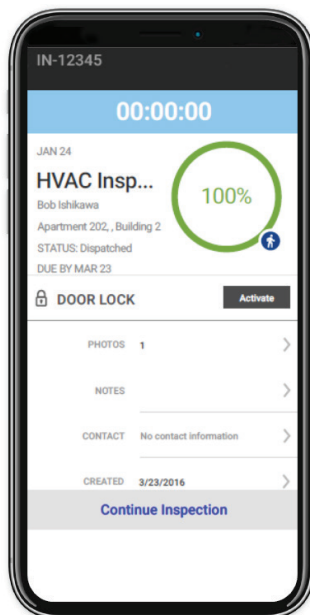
IN-12345

00:00:00

JAN 24

HVAC Insp...

Bob Ishikawa

Apartment 202, , Building 2

STATUS: Dispatched

DUE BY MAR 23

100%

DOOR LOCK

Activate

PHOTOS 1

NOTES

CONTACT No contact information

CREATED 3/23/2016

Continue Inspection